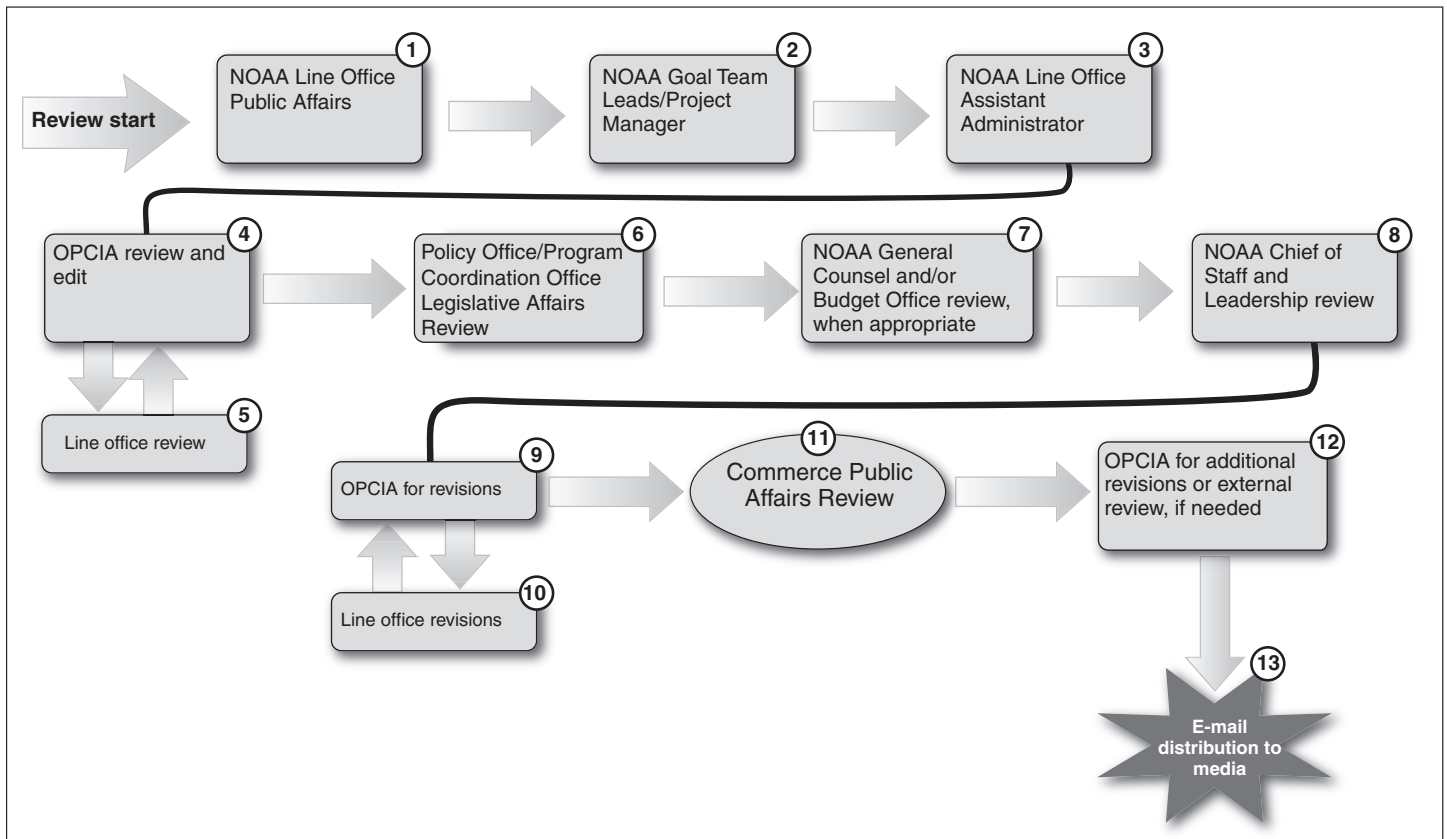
Review start

1
NOAA Line Office Public Affairs

2
NOAA Goal Team Leads/Project Manager

3
NOAA Line Office Assistant Administrator

4
OPCIA review and edit

5
Line office review

6
Policy Office/Program Coordination Office Legislative Affairs Review

7
NOAA General Counsel and/or Budget Office review, when appropriate

8
NOAA Chief of Staff and Leadership review

9
OPCIA for revisions

10
Line office revisions

11
Commerce Public Affairs Review

12
OPCIA for additional revisions or external review, if needed

13
E-mail distribution to media